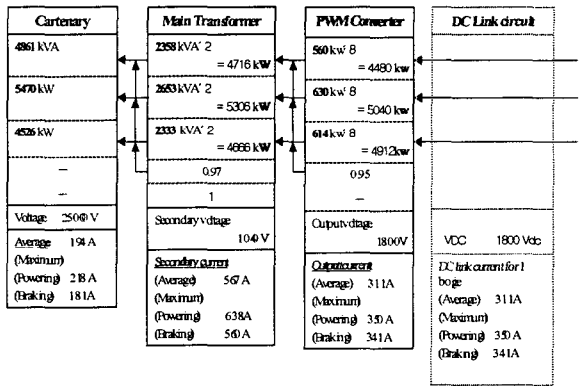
Cartenary

4861 kVA

5470 kW

4526 kW

–

Voltage 25000 V

Average 194 A
(Maximum)
(Powering) 218 A
(Braking) 181 A

Main Transformer

2358 kVA' 2 = 4716 kW

2653 kVA' 2 = 5306 kW

2333 kVA' 2 = 4666 kW

0.97

1

Secondary voltage 1040 V

Secondary current
(Average) 567 A
(Maximum)
(Powering) 638 A
(Braking) 560 A

PWM Converter

560 kw' 8 = 4480 kw

630 kw' 8 = 5040 kw

614 kw' 8 = 4912 kw

0.95

–

Output voltage 1800V

Output current
(Average) 311 A
(Maximum)
(Powering) 350 A
(Braking) 341 A

DC Link circuit

VDC 1800 Vdc

DC link current for 1 bogie
(Average) 311 A
(Maximum)
(Powering) 350 A
(Braking) 341 A